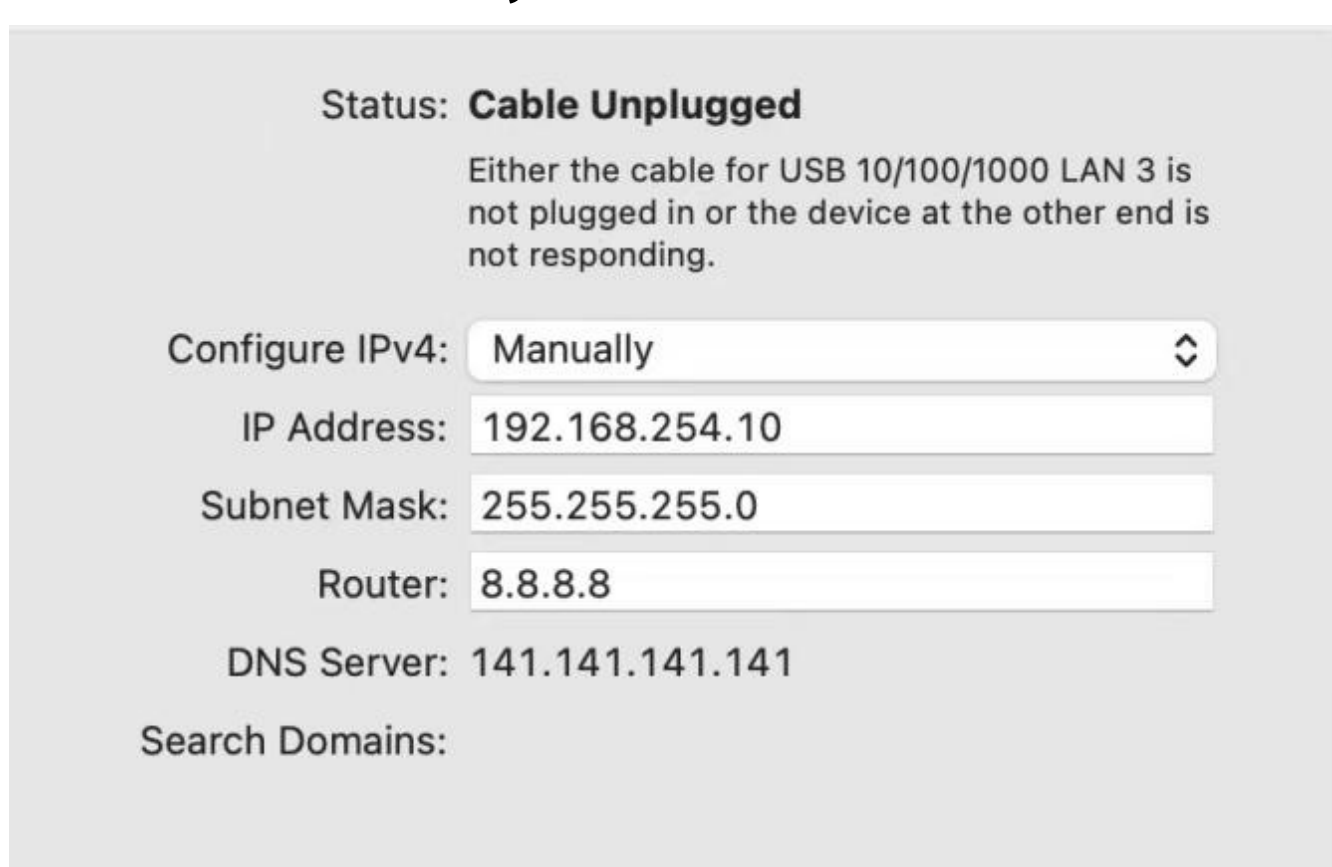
Status: Cable Unplugged

Either the cable for USB 10/100/1000 LAN 3 is not plugged in or the device at the other end is not responding.

Configure IPv4: Manually

IP Address: 192.168.254.10

Subnet Mask: 255.255.255.0

Router: 8.8.8.8

DNS Server: 141.141.141.141

Search Domains: